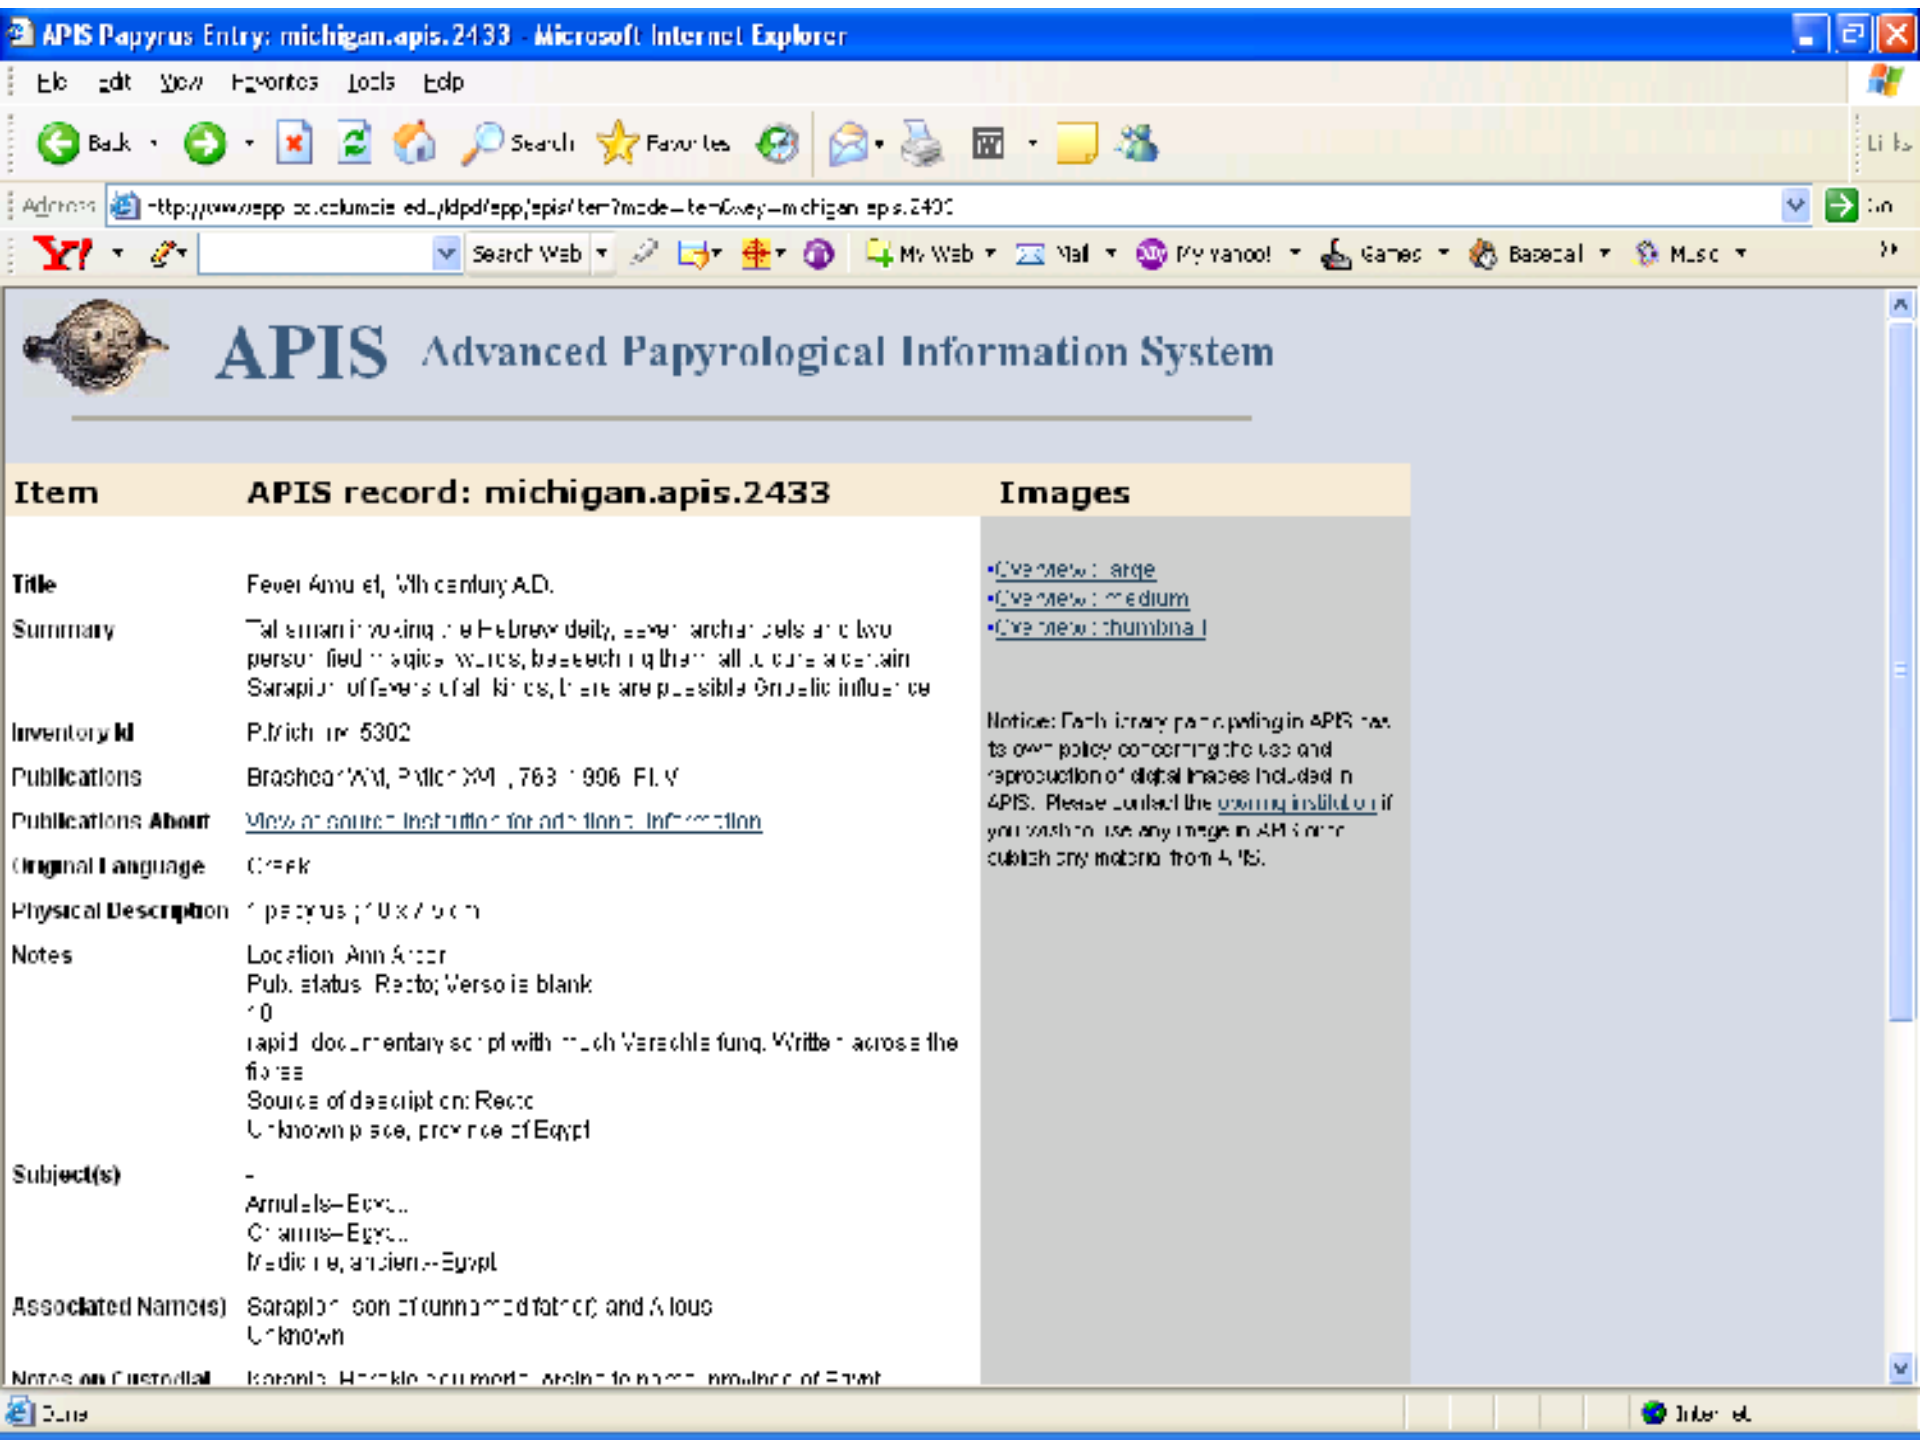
APIS Papyrus Entry: michigan.apis.2433 - Microsoft Internet Explorer

File Edit View Favorites Tools Help

Back Search Favorites

Links

Address http://www.app.cc.columbia.edu/ldpd/app/apis/item?mode=item&key=michigan.apis.2433 Go

Y! Search Web My Web Mail My Yahoo! Games Baseball Music

APIS Advanced Papyrological Information System

| Item | APIS record: michigan.apis.2433 |
|---|---|
| Title | Fever Amulet, Vth century A.D. |
| Summary | Talisman invoking the Hebrew deity, seven archangels and two personified magical words, beseeching them all to cure a certain Sarapion of fevers of all kinds; there are possible Gnostic influence |
| Inventory Id | P.Mich. inv. 5302 |
| Publications | Brashear W.M., P.Mich. XVI, 763 (1996). Pl. V |
| Publications About | View at source institution for additional information |
| Original Language | Greek |
| Physical Description | 1 papyrus ; 10 x 7.5 cm |
| Notes | Location: Ann Arbor<br>Pub. status: Recto; Verso is blank<br>10<br>rapid documentary script with much Verschleifung. Written across the fibres<br>Source of description: Recto<br>Unknown place, province of Egypt |
| Subject(s) | -<br>Amulets--Egypt<br>Charms--Egypt<br>Medicine, ancient--Egypt |
| Associated Name(s) | Sarapion son of (unnamed father) and Alous<br>Unknown |
| Notes on Custodial | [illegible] |

Images

•Overview : large
•Overview : medium
•Overview : thumbnail

Notice: Each library participating in APIS has its own policy concerning the use and reproduction of digital images included in APIS. Please contact the owning institution if you wish to use any image in APIS or to publish any material from APIS.

Done Internet